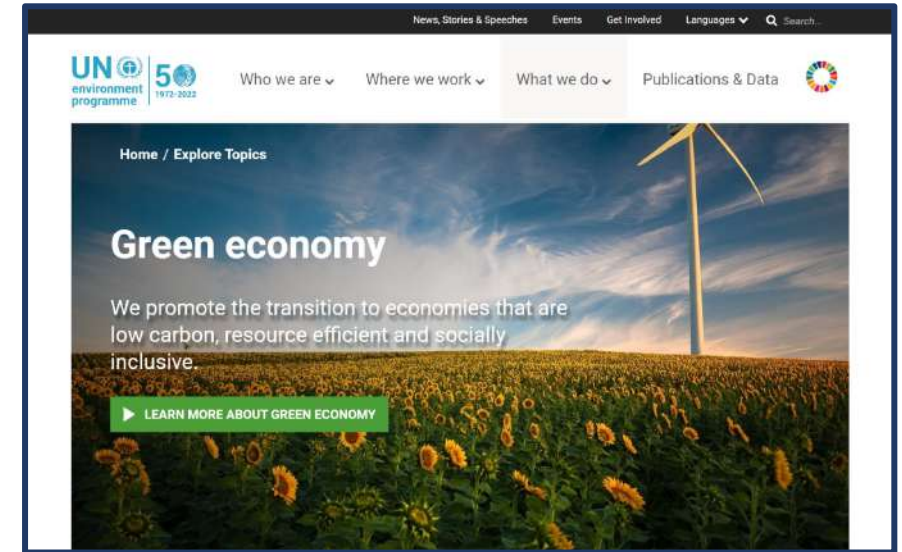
News, Stories & Speeches Events Get Involved Languages Search...

UN environment programme 50 1972-2022

Who we are Where we work What we do Publications & Data

Home / Explore Topics

Green economy

We promote the transition to economies that are low carbon, resource efficient and socially inclusive.

LEARN MORE ABOUT GREEN ECONOMY